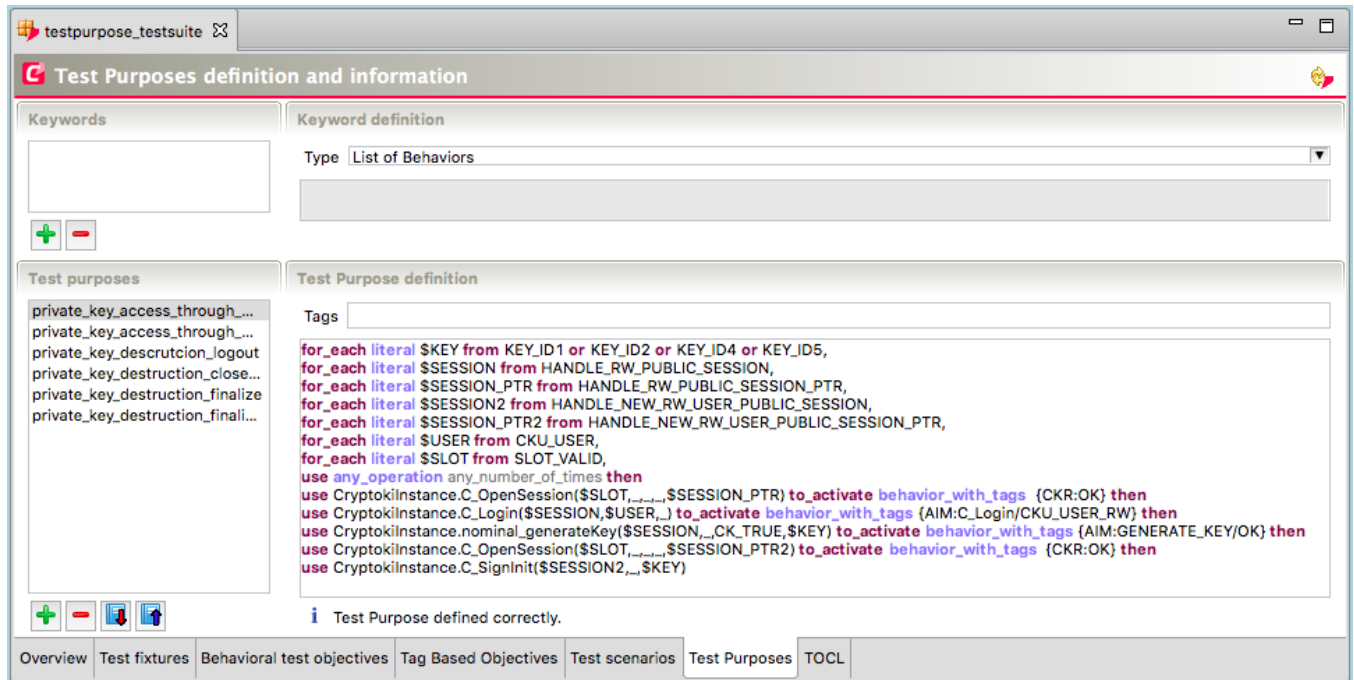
testpurpose_testsuite

Test Purposes definition and information

Keywords

Keyword definition

Type List of Behaviors

Test purposes

private_key_access_through_...
private_key_access_through_...
private_key_descrutcion_logout
private_key_destruction_close...
private_key_destruction_finalize
private_key_destruction_finali...

Test Purpose definition

Tags

for_each literal $KEY from KEY_ID1 or KEY_ID2 or KEY_ID4 or KEY_ID5,
for_each literal $SESSION from HANDLE_RW_PUBLIC_SESSION,
for_each literal $SESSION_PTR from HANDLE_RW_PUBLIC_SESSION_PTR,
for_each literal $SESSION2 from HANDLE_NEW_RW_USER_PUBLIC_SESSION,
for_each literal $SESSION_PTR2 from HANDLE_NEW_RW_USER_PUBLIC_SESSION_PTR,
for_each literal $USER from CKU_USER,
for_each literal $SLOT from SLOT_VALID,
use any_operation any_number_of_times then
use CryptokiInstance.C_OpenSession($SLOT,_,_,_,$SESSION_PTR) to_activate behavior_with_tags {CKR:OK} then
use CryptokiInstance.C_Login($SESSION,$USER,_) to_activate behavior_with_tags {AIM:C_Login/CKU_USER_RW} then
use CryptokiInstance.nominal_generateKey($SESSION,_,CK_TRUE,$KEY) to_activate behavior_with_tags {AIM:GENERATE_KEY/OK} then
use CryptokiInstance.C_OpenSession($SLOT,_,_,_,$SESSION_PTR2) to_activate behavior_with_tags {CKR:OK} then
use CryptokiInstance.C_SignInit($SESSION2,_,$KEY)

Test Purpose defined correctly.

Overview | Test fixtures | Behavioral test objectives | Tag Based Objectives | Test scenarios | Test Purposes | TOCL